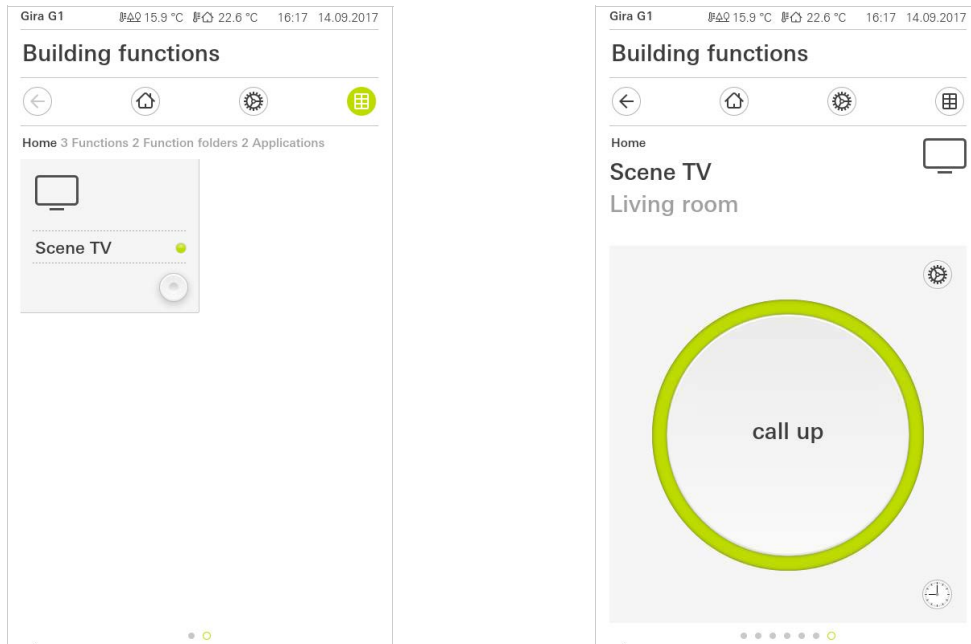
Gira G1 15.9 °C 22.6 °C 16:17 14.09.2017

Building functions

Home 3 Functions 2 Function folders 2 Applications

Scene TV

Gira G1 15.9 °C 22.6 °C 16:17 14.09.2017

Building functions

Home

Scene TV

Living room

call up